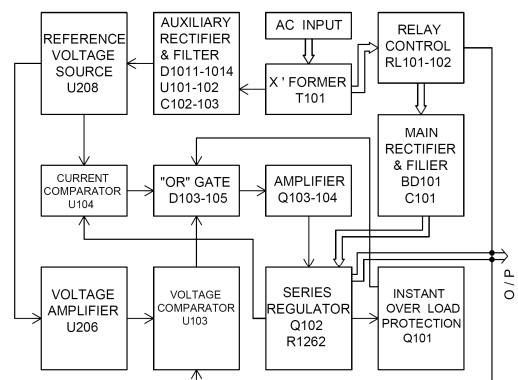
REFERENCE VOLTAGE SOURCE U208

AUXILIARY RECTIFIER & FILTER D1011-1014 U101-102 C102-103

AC INPUT

X ' FORMER T101

RELAY CONTROL RL101-102

MAIN RECTIFIER & FILIER BD101 C101

CURRENT COMPARATOR U104

"OR" GATE D103-105

AMPLIFIER Q103-104

O / P

VOLTAGE AMPLIFIER U206

VOLTAGE COMPARATOR U103

SERIES REGULATOR Q102 R1262

INSTANT OVER LOAD PROTECTION Q101